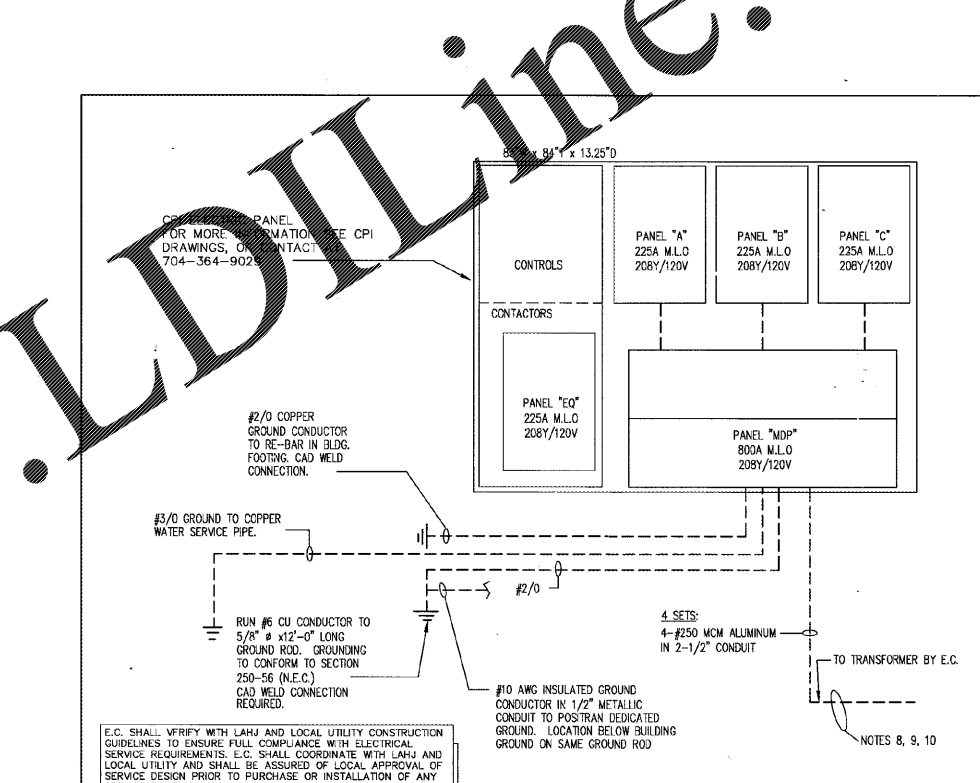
.LDILine.

8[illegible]"W x 84"H x 13.25"D

CPI ELECTRIC PANEL
FOR MORE INFORMATION SEE CPI
DRAWINGS, OR CONTACT AT
704-364-9025

CONTROLS

CONTACTORS

PANEL "A"
225A M.L.O
208Y/120V

PANEL "B"
225A M.L.O
208Y/120V

PANEL "C"
225A M.L.O
208Y/120V

PANEL "EQ"
225A M.L.O
208Y/120V

PANEL "MDP"
800A M.L.O
208Y/120V

#2/0 COPPER GROUND CONDUCTOR TO RE-BAR IN BLDG. FOOTING. CAD WELD CONNECTION.

#3/0 GROUND TO COPPER WATER SERVICE PIPE.

#2/0

RUN #6 CU CONDUCTOR TO 5/8" ø x12'-0" LONG GROUND ROD. GROUNDING TO CONFORM TO SECTION 250-56 (N.E.C.) CAD WELD CONNECTION REQUIRED.

#10 AWG INSULATED GROUND CONDUCTOR IN 1/2" METALLIC CONDUIT TO POSITRAN DEDICATED GROUND. LOCATION BELOW BUILDING GROUND ON SAME GROUND ROD

4 SETS:
4-#250 MCM ALUMINUM IN 2-1/2" CONDUIT

TO TRANSFORMER BY E.C.

NOTES 8, 9, 10

E.C. SHALL VERIFY WITH LAHJ AND LOCAL UTILITY CONSTRUCTION GUIDELINES TO ENSURE FULL COMPLIANCE WITH ELECTRICAL SERVICE REQUIREMENTS. E.C. SHALL COORDINATE WITH LAHJ AND LOCAL UTILITY AND SHALL BE ASSURED OF LOCAL APPROVAL OF SERVICE DESIGN PRIOR TO PURCHASE OR INSTALLATION OF ANY